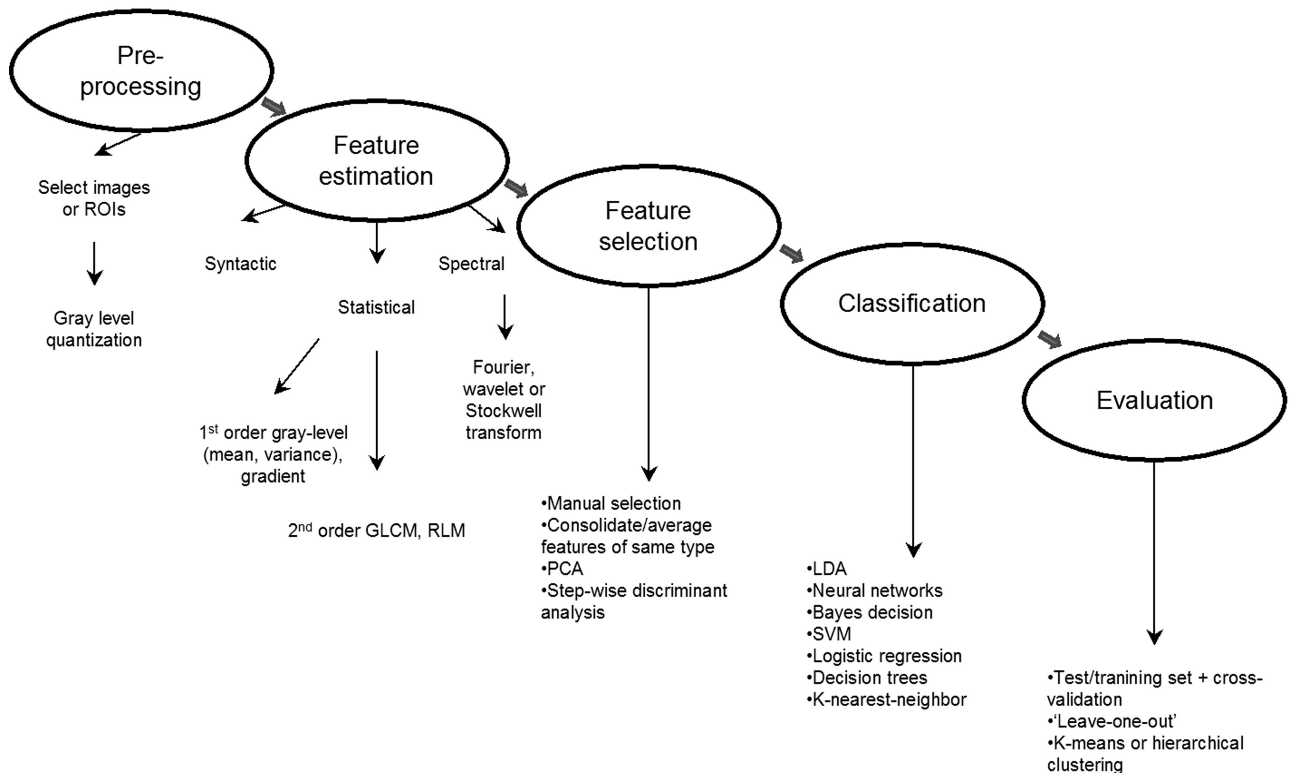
Pre-processing

Select images or ROIs

Gray level quantization

Feature estimation

Syntactic

Statistical

1$^{st}$ order gray-level (mean, variance), gradient

2$^{nd}$ order GLCM, RLM

Spectral

Fourier, wavelet or Stockwell transform

Feature selection

•Manual selection
•Consolidate/average features of same type
•PCA
•Step-wise discriminant analysis

Classification

•LDA
•Neural networks
•Bayes decision
•SVM
•Logistic regression
•Decision trees
•K-nearest-neighbor

Evaluation

•Test/tranining set + cross-validation
•'Leave-one-out'
•K-means or hierarchical clustering